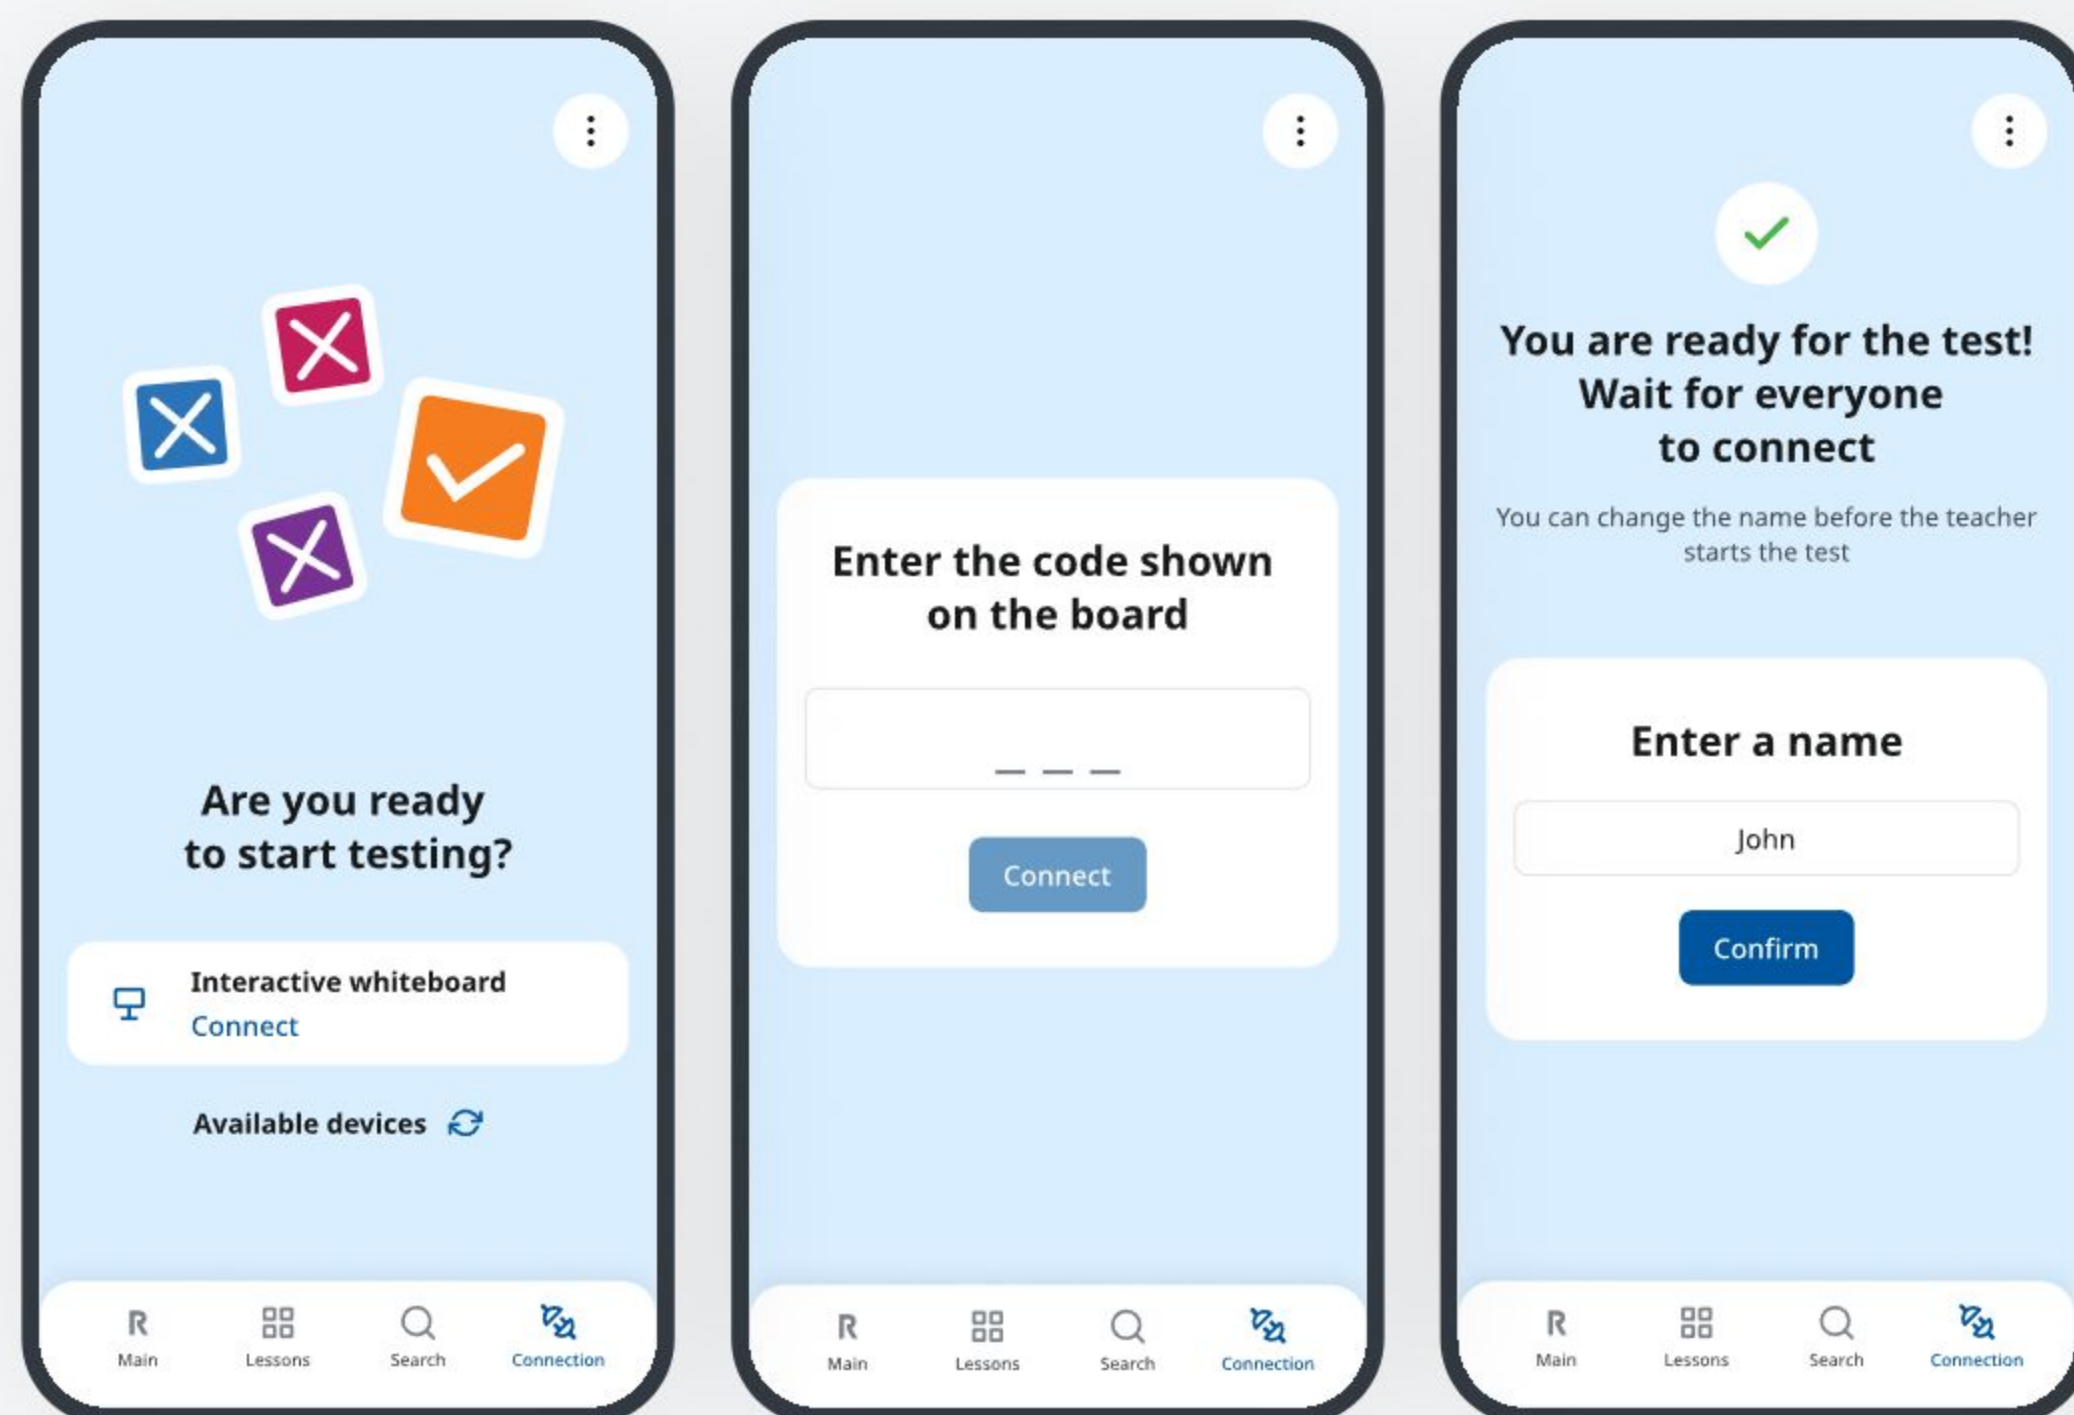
Are you ready to start testing?

Interactive whiteboard
Connect

Available devices

R Main
Lessons
Search
Connection

Enter the code shown on the board

_ _ _

Connect

R Main
Lessons
Search
Connection

You are ready for the test! Wait for everyone to connect

You can change the name before the teacher starts the test

Enter a name

John

Confirm

R Main
Lessons
Search
Connection